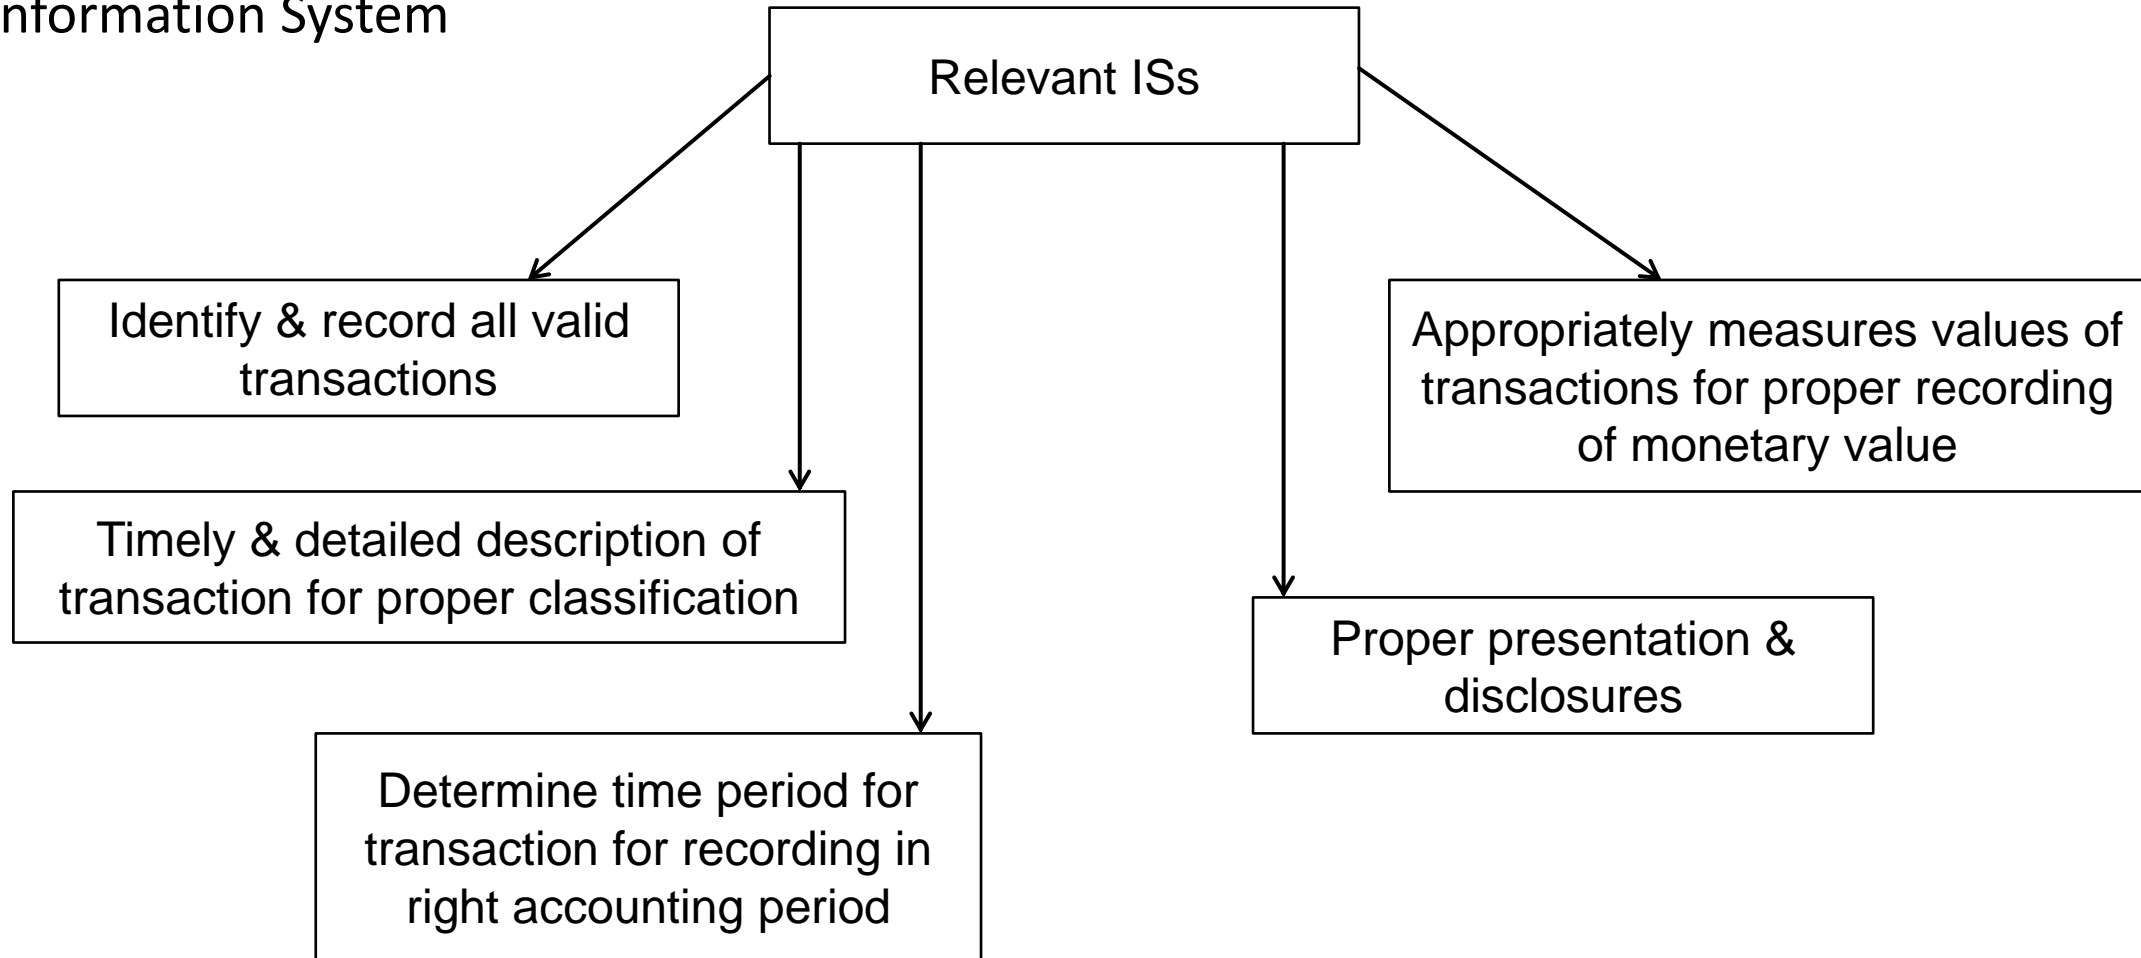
nformation System

Relevant ISs

Identify & record all valid transactions

Timely & detailed description of transaction for proper classification

Determine time period for transaction for recording in right accounting period

Proper presentation & disclosures

Appropriately measures values of transactions for proper recording of monetary value